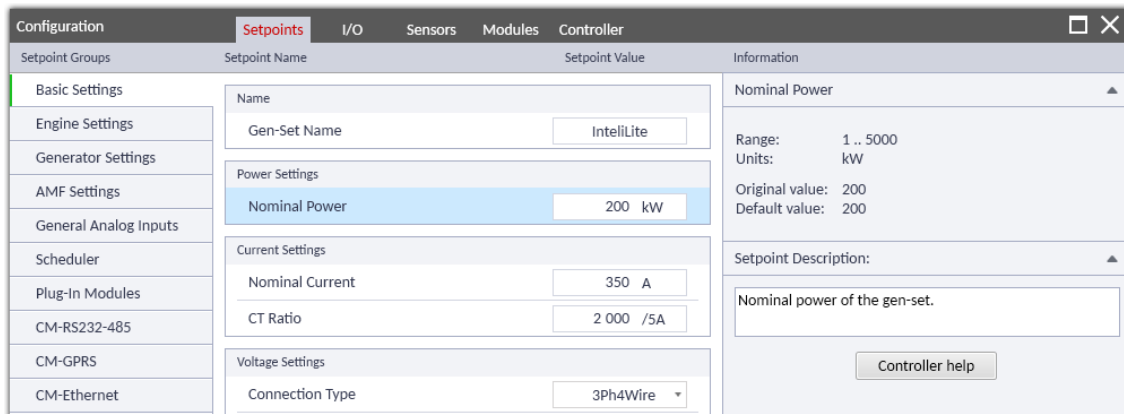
Configuration
Setpoints I/O Sensors Modules Controller

Setpoint Groups
Basic Settings
Engine Settings
Generator Settings
AMF Settings
General Analog Inputs
Scheduler
Plug-In Modules
CM-RS232-485
CM-GPRS
CM-Ethernet

Setpoint Name Setpoint Value

Name
Gen-Set Name InteliLite

Power Settings
Nominal Power 200 kW

Current Settings
Nominal Current 350 A
CT Ratio 2 000 /5A

Voltage Settings
Connection Type 3Ph4Wire

Information
Nominal Power

Range: 1 .. 5000
Units: kW

Original value: 200
Default value: 200

Setpoint Description:
Nominal power of the gen-set.

Controller help